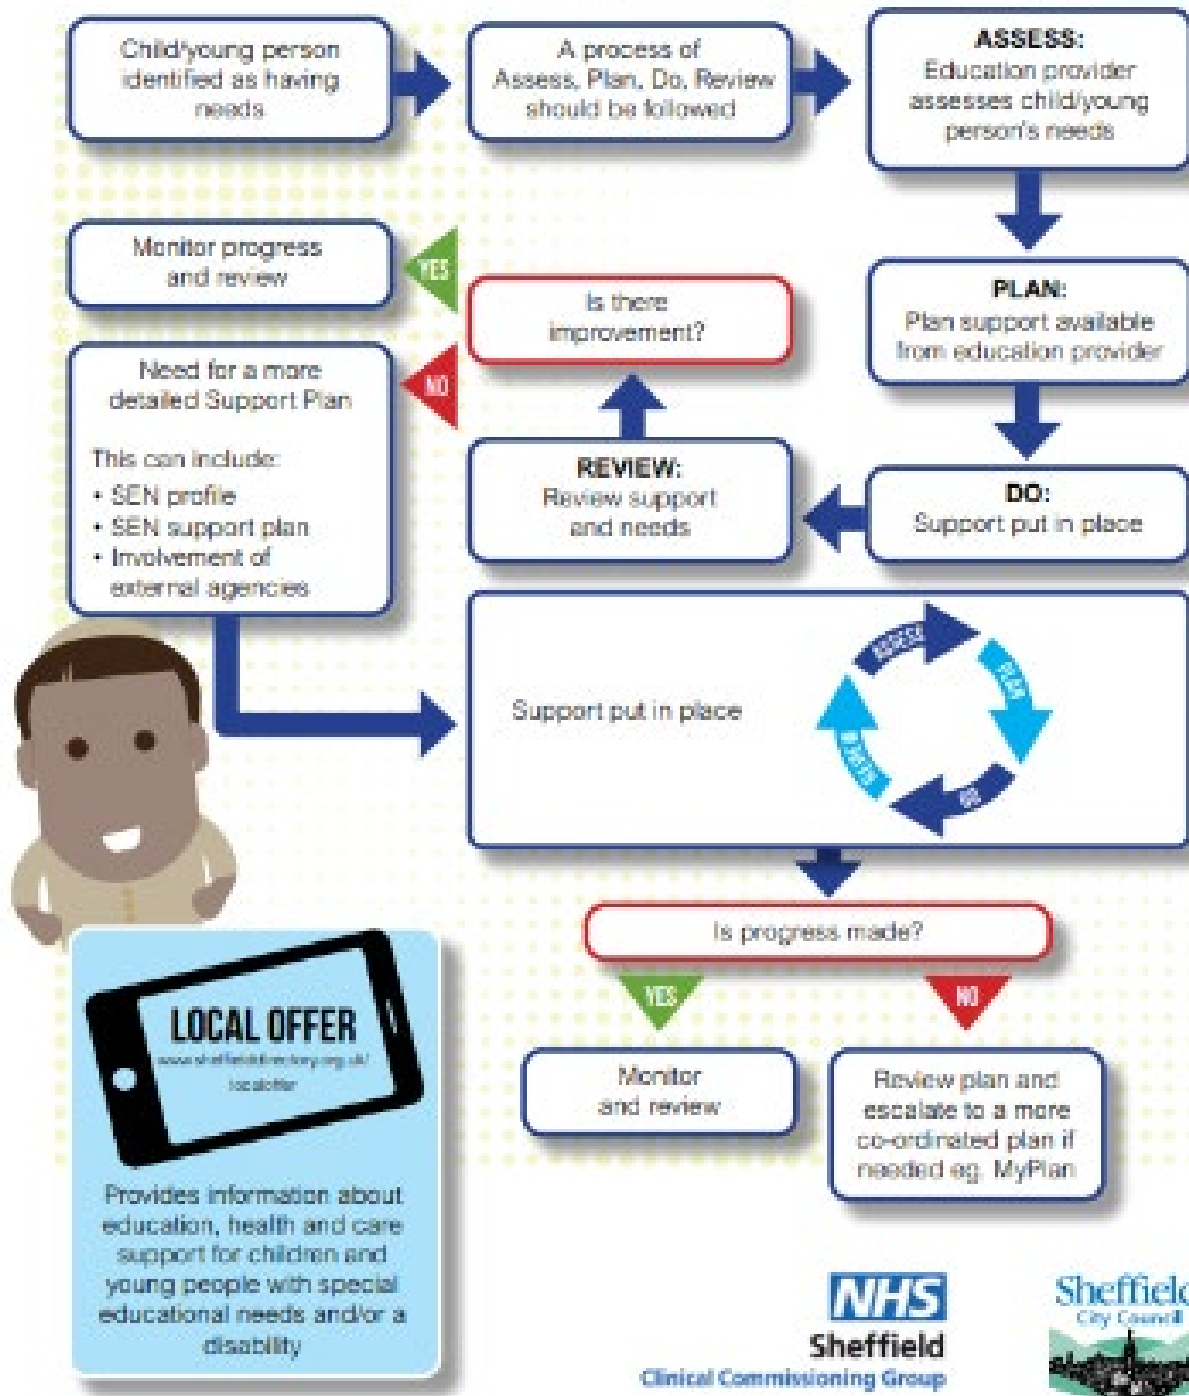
Child/young person identified as having needs

A process of Assess, Plan, Do, Review should be followed

ASSESS:
Education provider assesses child/young person's needs

Monitor progress and review

YES

Is there improvement?

PLAN:
Plan support available from education provider

Need for a more detailed Support Plan

This can include:
• SEN profile
• SEN support plan
• Involvement of external agencies

NO

REVIEW:
Review support and needs

DO:
Support put in place

Support put in place

ASSESS

PLAN

DO

REVIEW

Is progress made?

YES

NO

Monitor and review

Review plan and escalate to a more co-ordinated plan if needed eg. MyPlan

LOCAL OFFER
www.sheffielddirectory.org.uk/localoffer

Provides information about education, health and care support for children and young people with special educational needs and/or a disability

NHS
Sheffield
Clinical Commissioning Group

Sheffield City Council